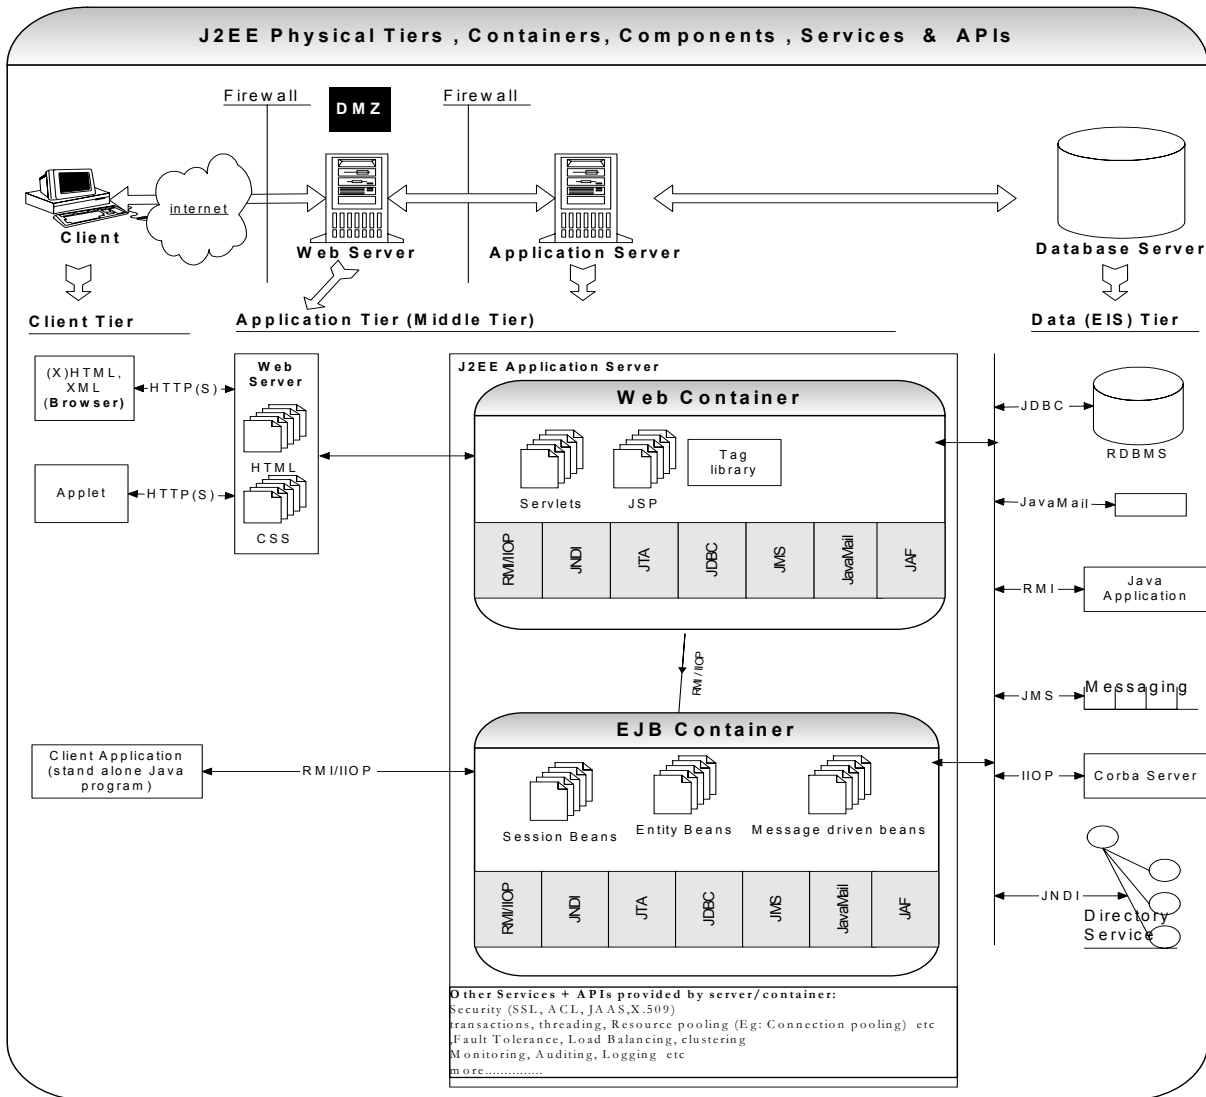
J2EE Physical Tiers , Containers, Components , Services & APIs

Firewall

DMZ

Firewall

internet

Client

Web Server

Application Server

Database Server

Client Tier

Application Tier (Middle Tier)

Data (EIS) Tier

(X)HTML, XML (Browser)

HTTP(S)

Applet

HTTP(S)

Web Server

HTML

CSS

J2EE Application Server

Web Container

Servlets

JSP

Tag library

| RMI/IIOP | JNDI | JTA | JDBC | JMS | JavaMail | JAF |
|---|---|---|---|---|---|---|

RMI/IIOP

EJB Container

Client Application (stand alone Java program)

RMI/IIOP

Session Beans

Entity Beans

Message driven beans

| RMI/IIOP | JNDI | JTA | JDBC | JMS | JavaMail | JAF |
|---|---|---|---|---|---|---|

JDBC

RDBMS

JavaMail

RMI

Java Application

JMS

Messaging

IIOP

Corba Server

JNDI

Directory Service

Other Services + APIs provided by server/container:
Security (SSL, ACL, JAAS,X.509)
transactions, threading, Resource pooling (Eg: Connection pooling) etc
,Fault Tolerance, Load Balancing, clustering
Monitoring, Auditing, Logging etc
more...............